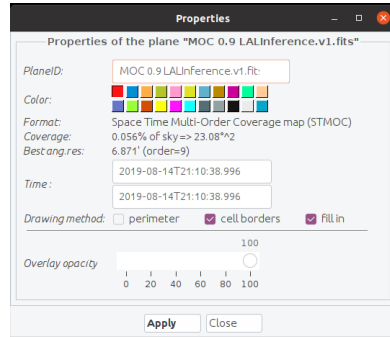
Properties

Properties of the plane "MOC 0.9 LALInference.v1.fits"

PlaneID: MOC 0.9 LALInference.v1.fit:

Color:

Format: Space Time Multi-Order Coverage map (STMOC)

Coverage: 0.056% of sky => 23.08°^2

Best ang.res: 6.871' (order=9)

Time: 2019-08-14T21:10:38.996

2019-08-14T21:10:38.996

Drawing method: perimeter cell borders fill in

Overlay opacity

100

0 20 40 60 80 100

Apply Close